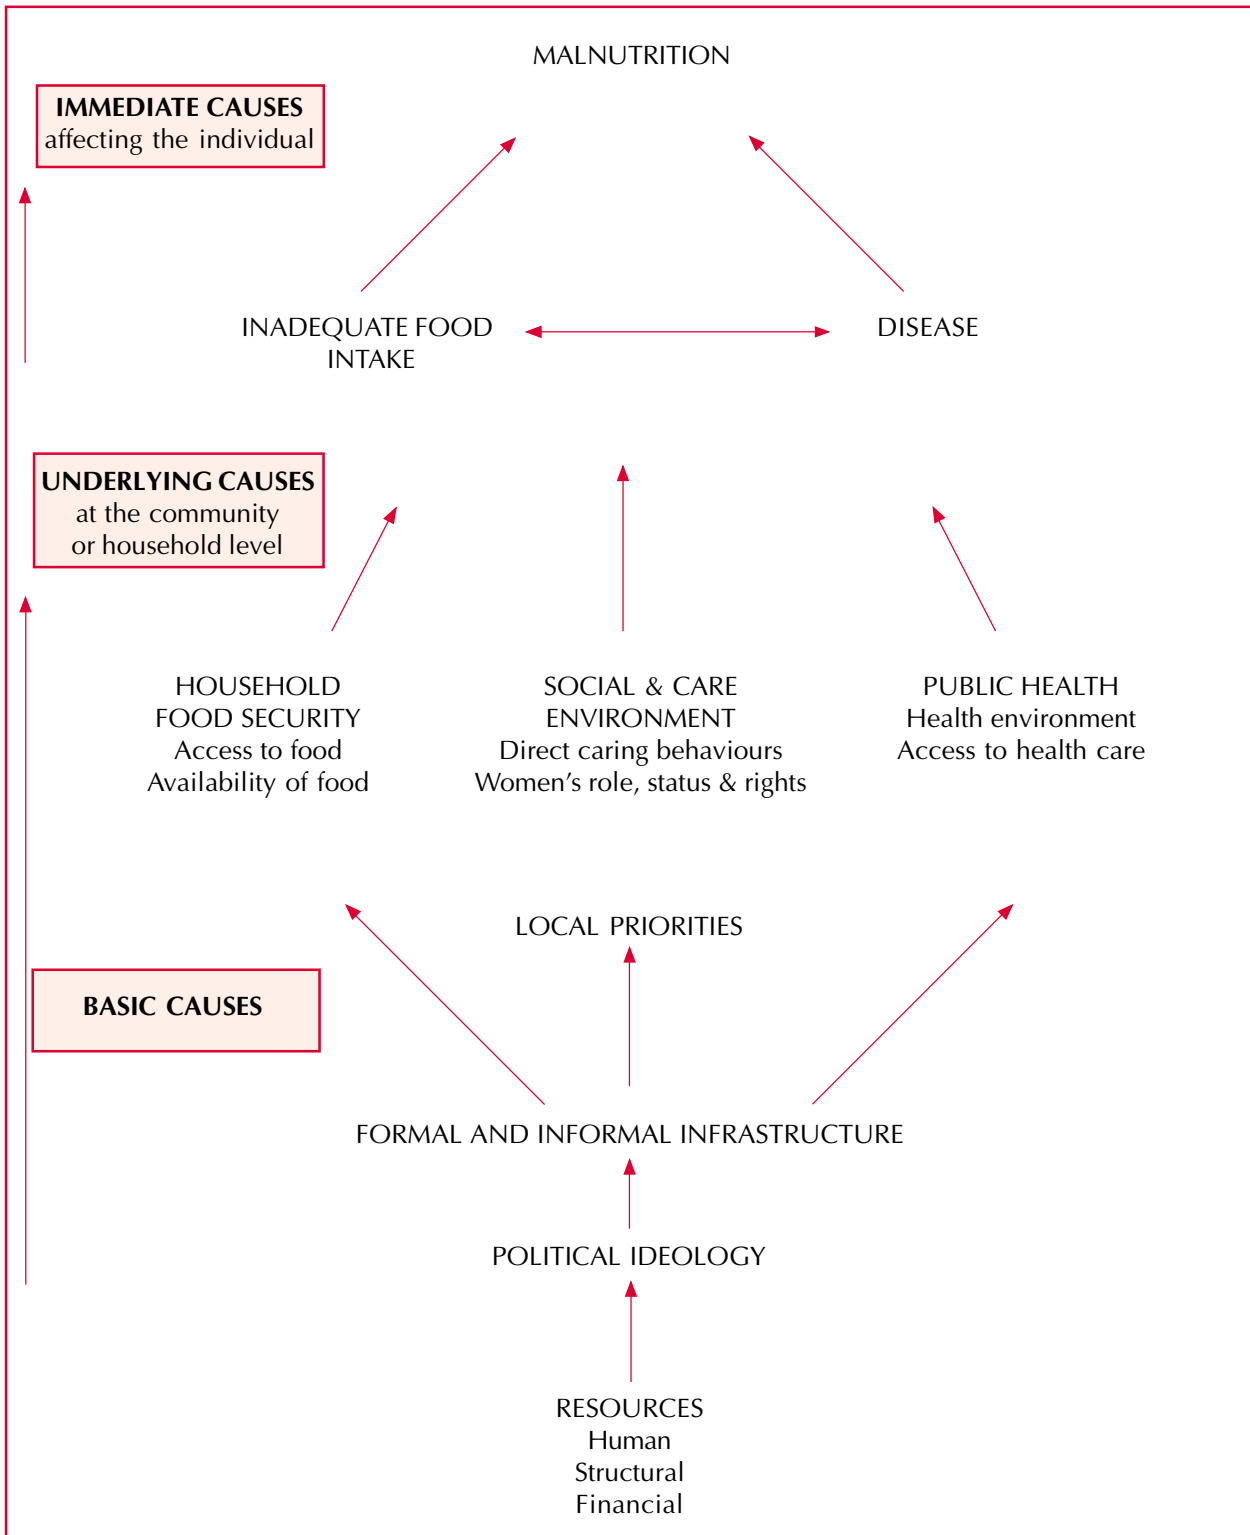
MALNUTRITION

IMMEDIATE CAUSES
affecting the individual

INADEQUATE FOOD INTAKE

DISEASE

UNDERLYING CAUSES
at the community or household level

HOUSEHOLD FOOD SECURITY
Access to food
Availability of food

SOCIAL & CARE ENVIRONMENT
Direct caring behaviours
Women's role, status & rights

PUBLIC HEALTH
Health environment
Access to health care

LOCAL PRIORITIES

BASIC CAUSES

FORMAL AND INFORMAL INFRASTRUCTURE

POLITICAL IDEOLOGY

RESOURCES
Human
Structural
Financial